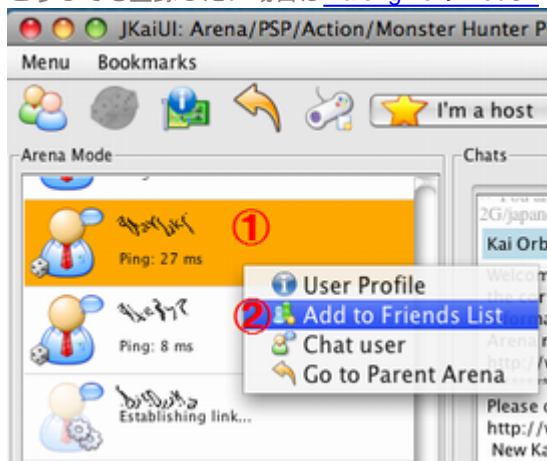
JKaiUI: Arena/PSP/Action/Monster Hunter P

Menu Bookmarks

I'm a host

Arena Mode

Chats

①

Ping: 27 ms

Ping: 8 ms

Establishing link...

User Profile

② Add to Friends List

Chat user

Go to Parent Arena

2G/japan

Kai Orb

Welcom

the cor

Arena

http://

Please

http://

New Ka